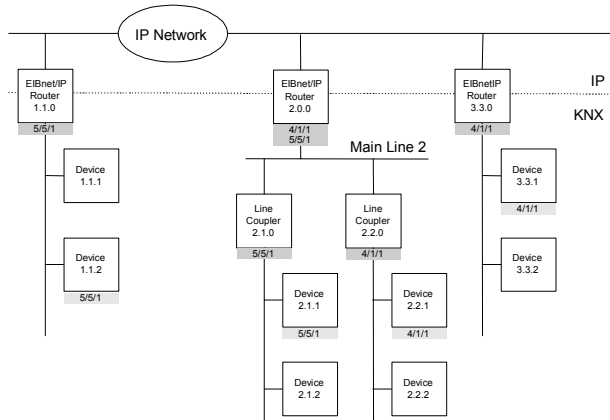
IP Network

EIBnet/IP Router 1.1.0
5/5/1

EIBnet/IP Router 2.0.0
4/1/1
5/5/1

EIBnet/IP Router 3.3.0
4/1/1

IP

KNX

Main Line 2

Device 1.1.1

Device 1.1.2
5/5/1

Line Coupler 2.1.0
5/5/1

Line Coupler 2.2.0
4/1/1

Device 3.3.1
4/1/1

Device 3.3.2

Device 2.1.1
5/5/1

Device 2.2.1
4/1/1

Device 2.1.2

Device 2.2.2